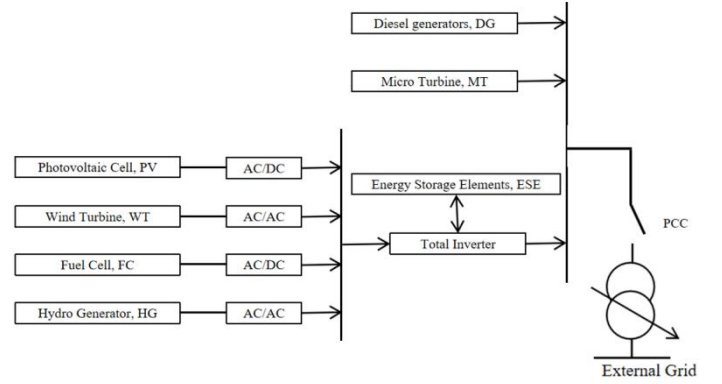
Diesel generators, DG

Micro Turbine, MT

Photovoltaic Cell, PV

AC/DC

Energy Storage Elements, ESE

Wind Turbine, WT

AC/AC

Total Inverter

PCC

Fuel Cell, FC

AC/DC

Hydro Generator, HG

AC/AC

External Grid